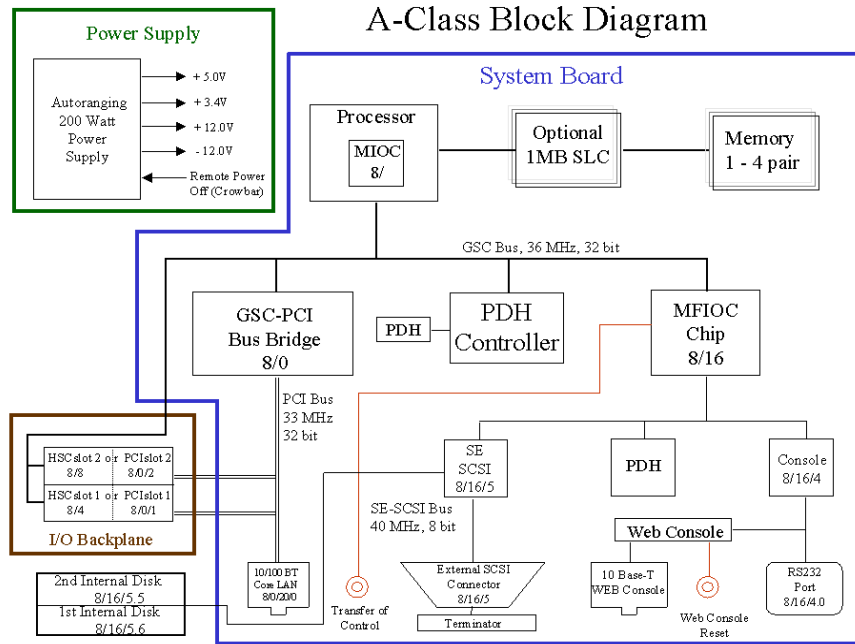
A-Class Block Diagram

Power Supply

Autoranging 200 Watt Power Supply

+ 5.0V
+ 3.4V
+ 12.0V
- 12.0V
Remote Power Off (Crowbar)

System Board

Processor

MIOC 8/

Optional 1MB SLC

Memory 1 - 4 pair

GSC Bus, 36 MHz, 32 bit

GSC-PCI Bus Bridge 8/0

PDH

PDH Controller

MFIOC Chip 8/16

PCI Bus 33 MHz 32 bit

SE SCSI 8/16/5

PDH

Console 8/16/4

HSCslot 2 or 8/8

PCIslot 2 8/0/2

HSCslot 1 or 8/4

PCIslot 1 8/0/1

I/O Backplane

SE-SCSI Bus 40 MHz, 8 bit

Web Console

10/100 BT Core LAN 8/0/20/0

External SCSI Connector 8/16/5

Terminator

10 Base-T WEB Console

RS232 Port 8/16/4.0

2nd Internal Disk 8/16/5.5

1st Internal Disk 8/16/5.6

Transfer of Control

Web Console Reset